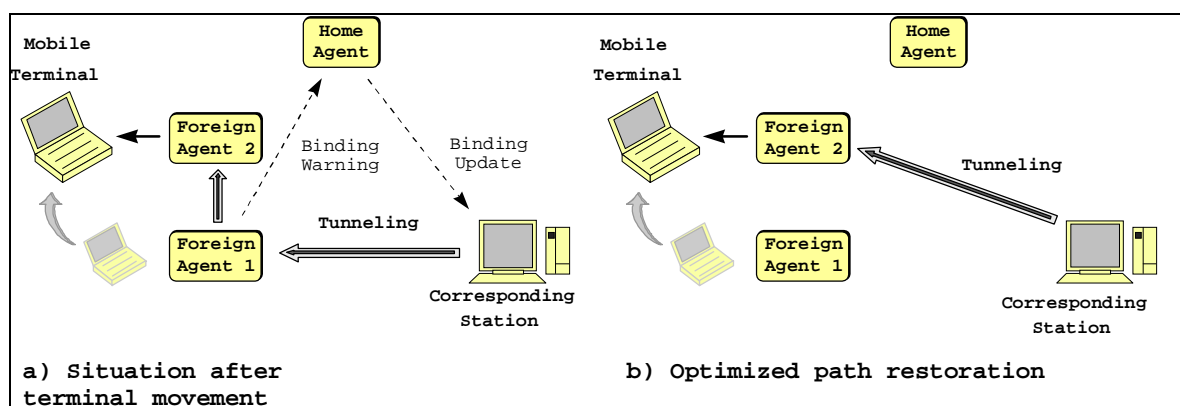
Mobile Terminal

Home Agent

Foreign Agent 2

Binding Warning

Binding Update

Foreign Agent 1

Tunneling

Corresponding Station

a) Situation after terminal movement

Mobile Terminal

Home Agent

Foreign Agent 2

Tunneling

Foreign Agent 1

Corresponding Station

b) Optimized path restoration